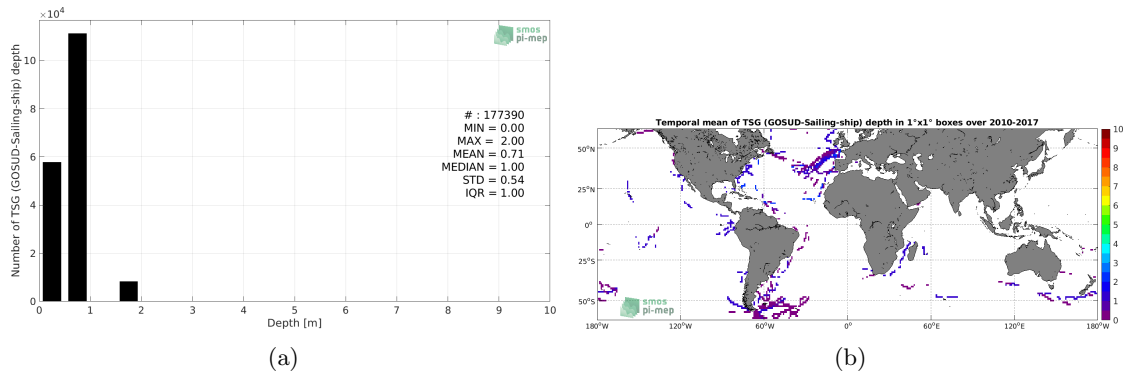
$\times10^4$

smos pi-mep

Number of TSG (GOSUD-Sailing-ship) depth

12
10
8
6
4
2
0

# : 177390
MIN = 0.00
MAX = 2.00
MEAN = 0.71
MEDIAN = 1.00
STD = 0.54
IQR = 1.00

0 1 2 3 4 5 6 7 8 9 10
Depth [m]

(a)

Temporal mean of TSG (GOSUD-Sailing-ship) depth in 1°x1° boxes over 2010-2017

50°N
25°N
0°
25°S
50°S

smos pi-mep

180°W 120°W 60°W 0° 60°E 120°E 180°W

10
9
8
7
6
5
4
3
2
1
0

(b)